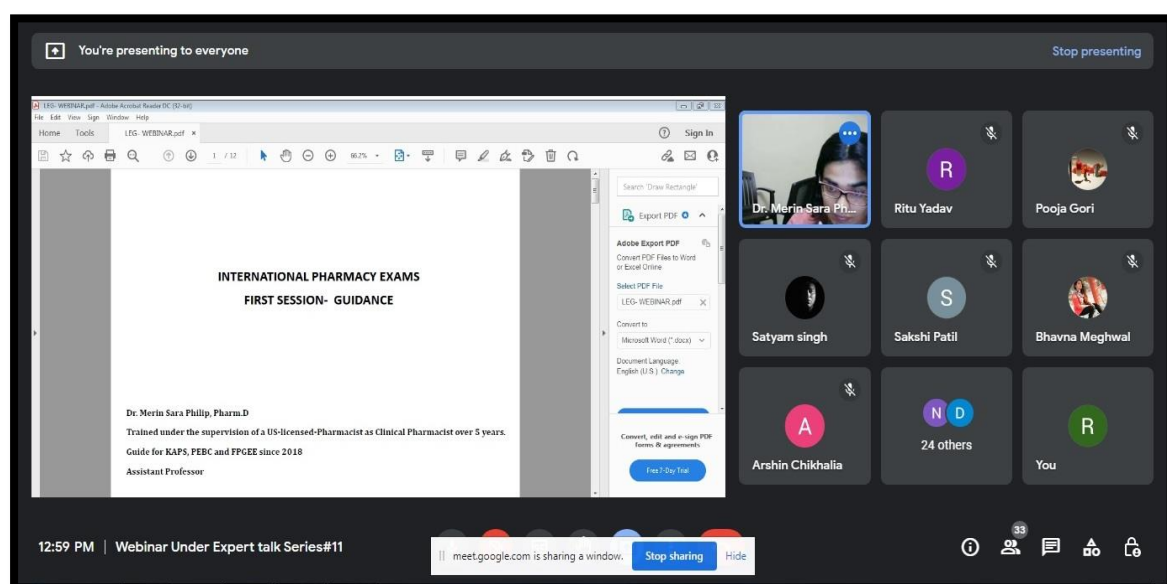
You're presenting to everyone

Stop presenting

LEG- WEBINAR.pdf - Adobe Acrobat Reader DC (32-bit)

File Edit View Sign Window Help

Home Tools LEG- WEBINAR.pdf ×

Sign In

1 / 12

96.2%

Search 'Draw Rectangle'

Export PDF

Adobe Export PDF

Convert PDF Files to Word or Excel Online

Select PDF File

LEG- WEBINAR.pdf

Convert to

Microsoft Word (*.docx)

Document Language

English (U.S.) Change

Convert, edit and e-sign PDF forms & agreements

Free 7-Day Trial

INTERNATIONAL PHARMACY EXAMS

FIRST SESSION- GUIDANCE

Dr. Merin Sara Philip, Pharm.D

Trained under the supervision of a US-licensed-Pharmacist as Clinical Pharmacist over 5 years.

Guide for KAPS, PEBC and FPGEE since 2018

Assistant Professor

Dr. Merin Sara Ph...

R
Ritu Yadav

Pooja Gori

Satyam singh

S
Sakshi Patil

Bhavna Meghwal

A
Arshin Chikhalia

N D
24 others

R
You

12:59 PM | Webinar Under Expert talk Series#11

meet.google.com is sharing a window.

Stop sharing

Hide

33